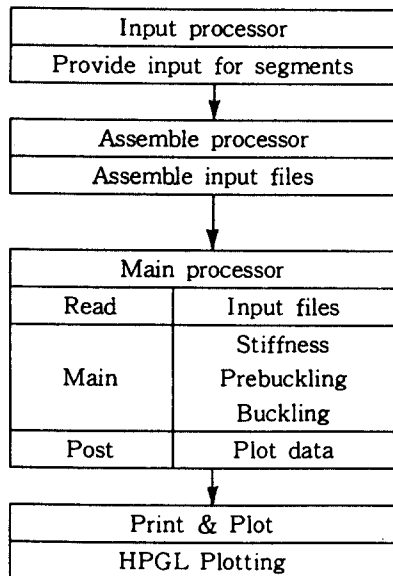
Input processor
Provide input for segments

Assemble processor
Assemble input files

Main processor

| Read | Input files |
|---|---|
| Main | Stiffness<br>Prebuckling<br>Buckling |
| Post | Plot data |

Print & Plot
HPGL Plotting